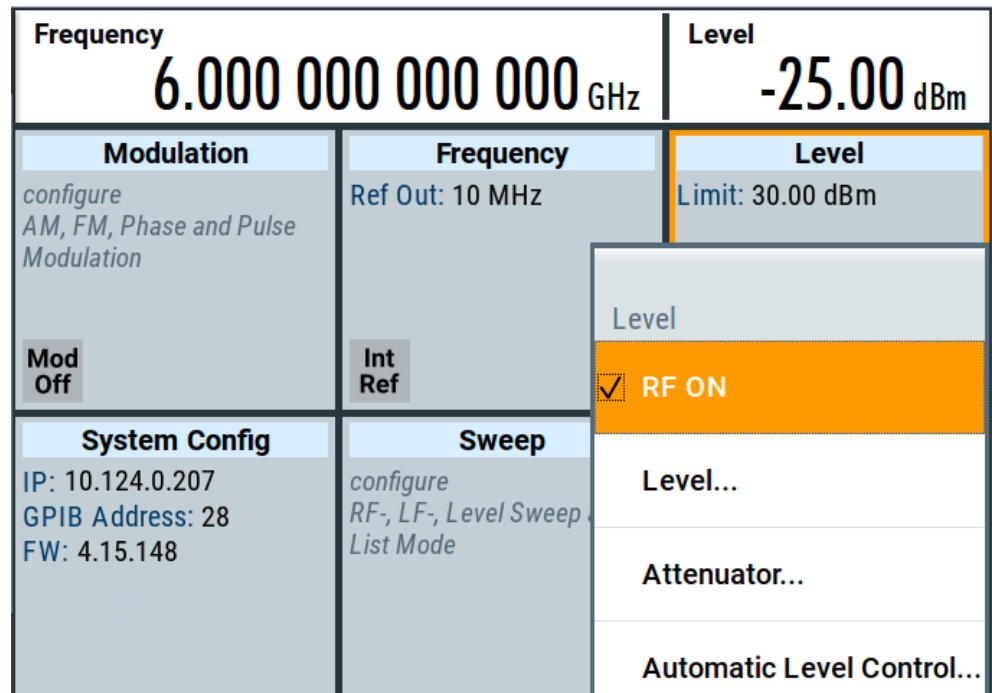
Frequency
6.000 000 000 000 GHz

Level
-25.00 dBm

Modulation
configure
AM, FM, Phase and Pulse Modulation

Mod Off

Frequency
Ref Out: 10 MHz

Int Ref

Level
Limit: 30.00 dBm

Level

✓ RF ON

Level...

Attenuator...

Automatic Level Control...

System Config
IP: 10.124.0.207
GPIB Address: 28
FW: 4.15.148

Sweep
configure
RF-, LF-, Level Sweep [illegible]
List Mode